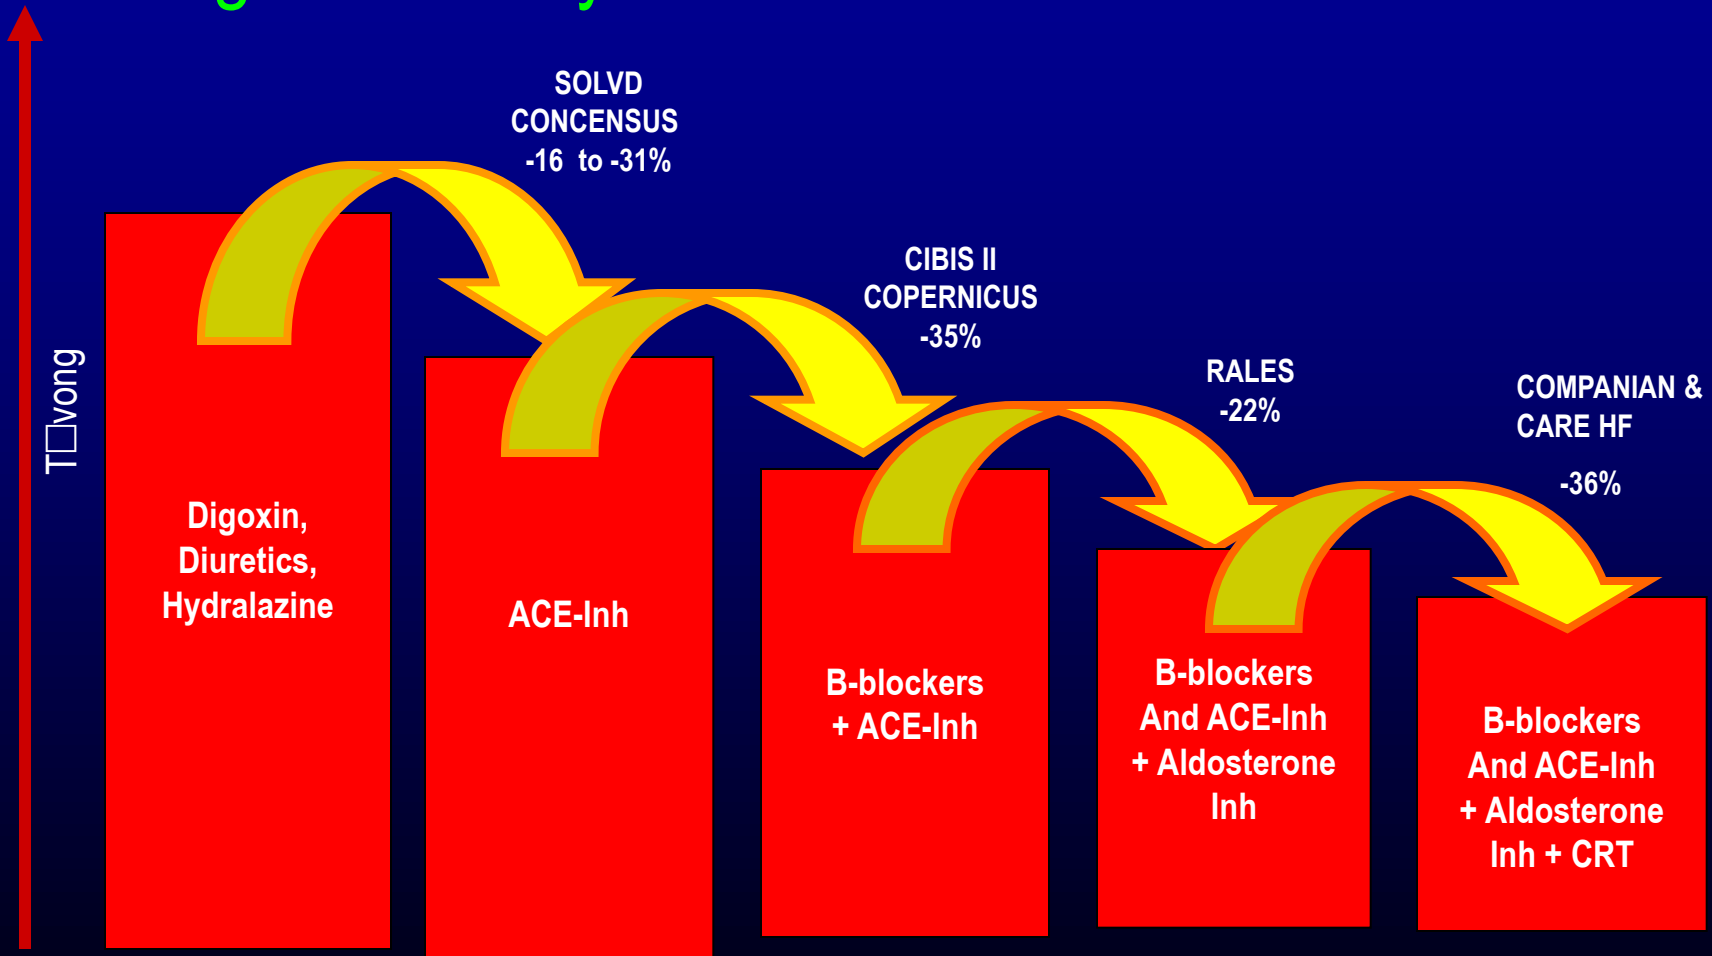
T□vong

SOLVD
CONCENSUS
-16 to -31%

CIBIS II
COPERNICUS
-35%

RALES
-22%

COMPANIAN &
CARE HF
-36%

Digoxin,
Diuretics,
Hydralazine

ACE-Inh

B-blockers
+ ACE-Inh

B-blockers
And ACE-Inh
+ Aldosterone
Inh

B-blockers
And ACE-Inh
+ Aldosterone
Inh + CRT